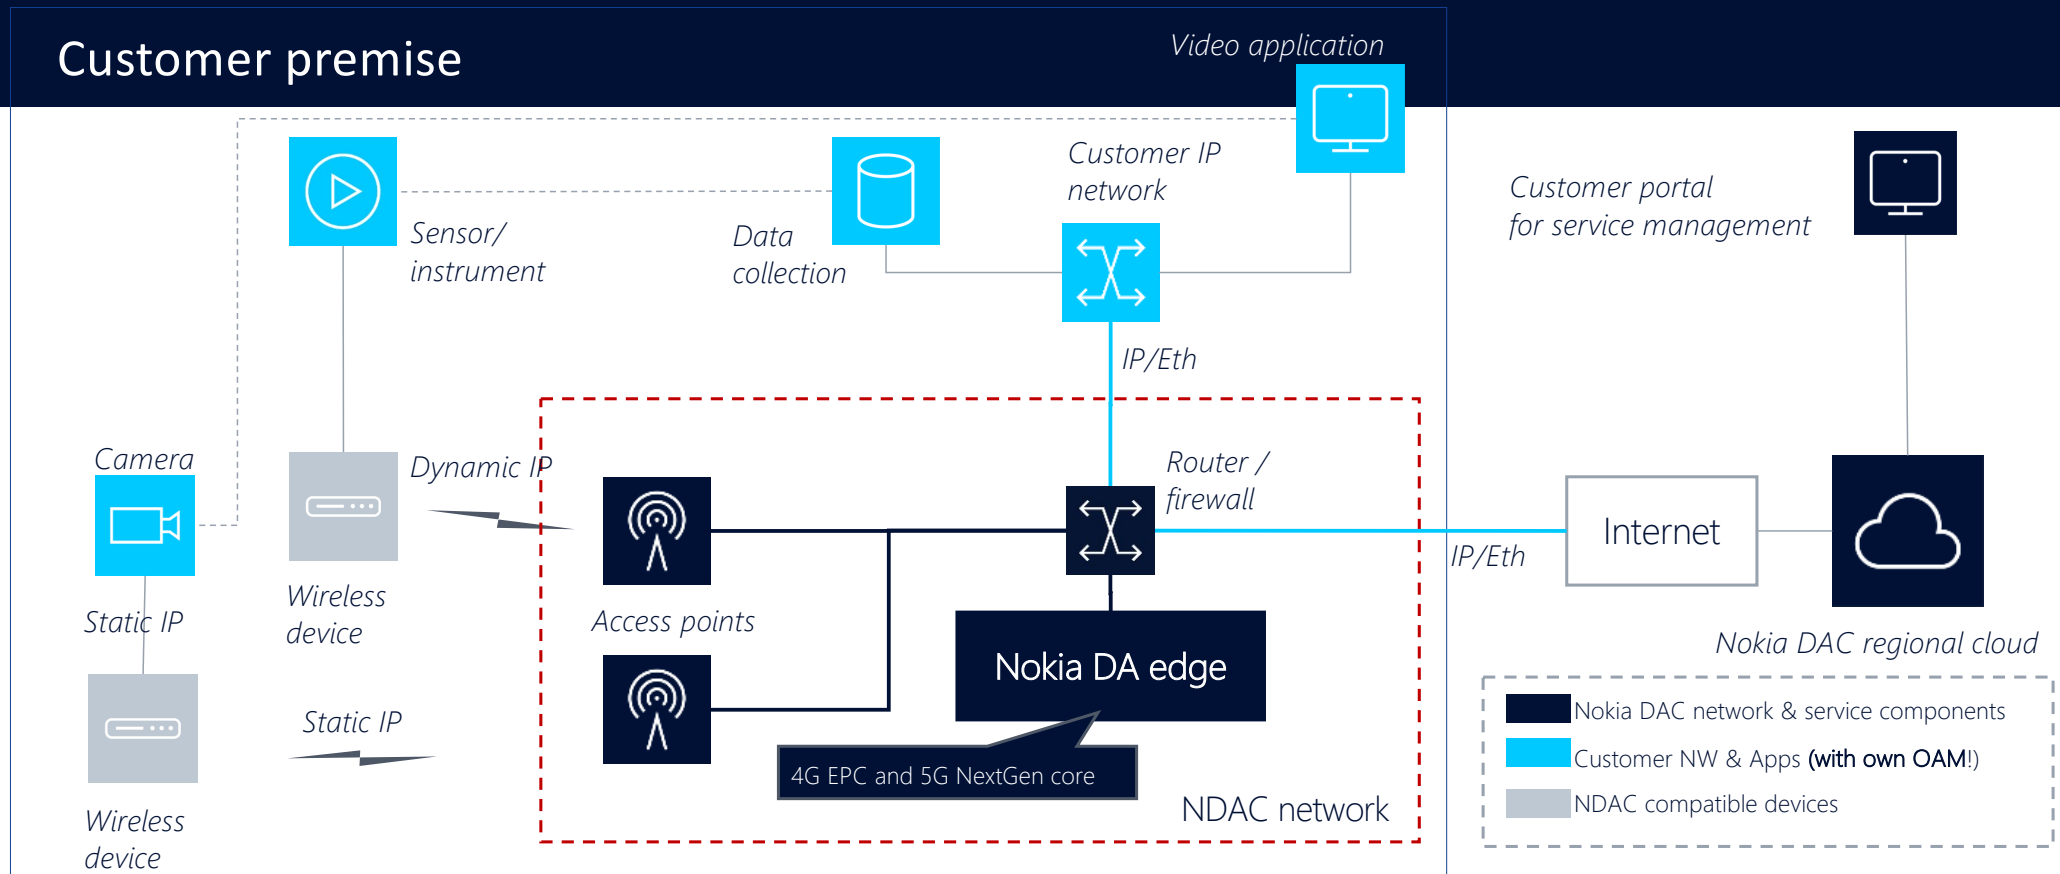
Customer premise

Video application

Customer IP network

Customer portal for service management

Sensor/ instrument

Data collection

IP/Eth

Camera

Dynamic IP

Router / firewall

Internet

IP/Eth

Static IP

Wireless device

Access points

Nokia DA edge

Nokia DAC regional cloud

Static IP

4G EPC and 5G NextGen core

NDAC network

Wireless device

Nokia DAC network & service components
Customer NW & Apps (with own OAM!)
NDAC compatible devices